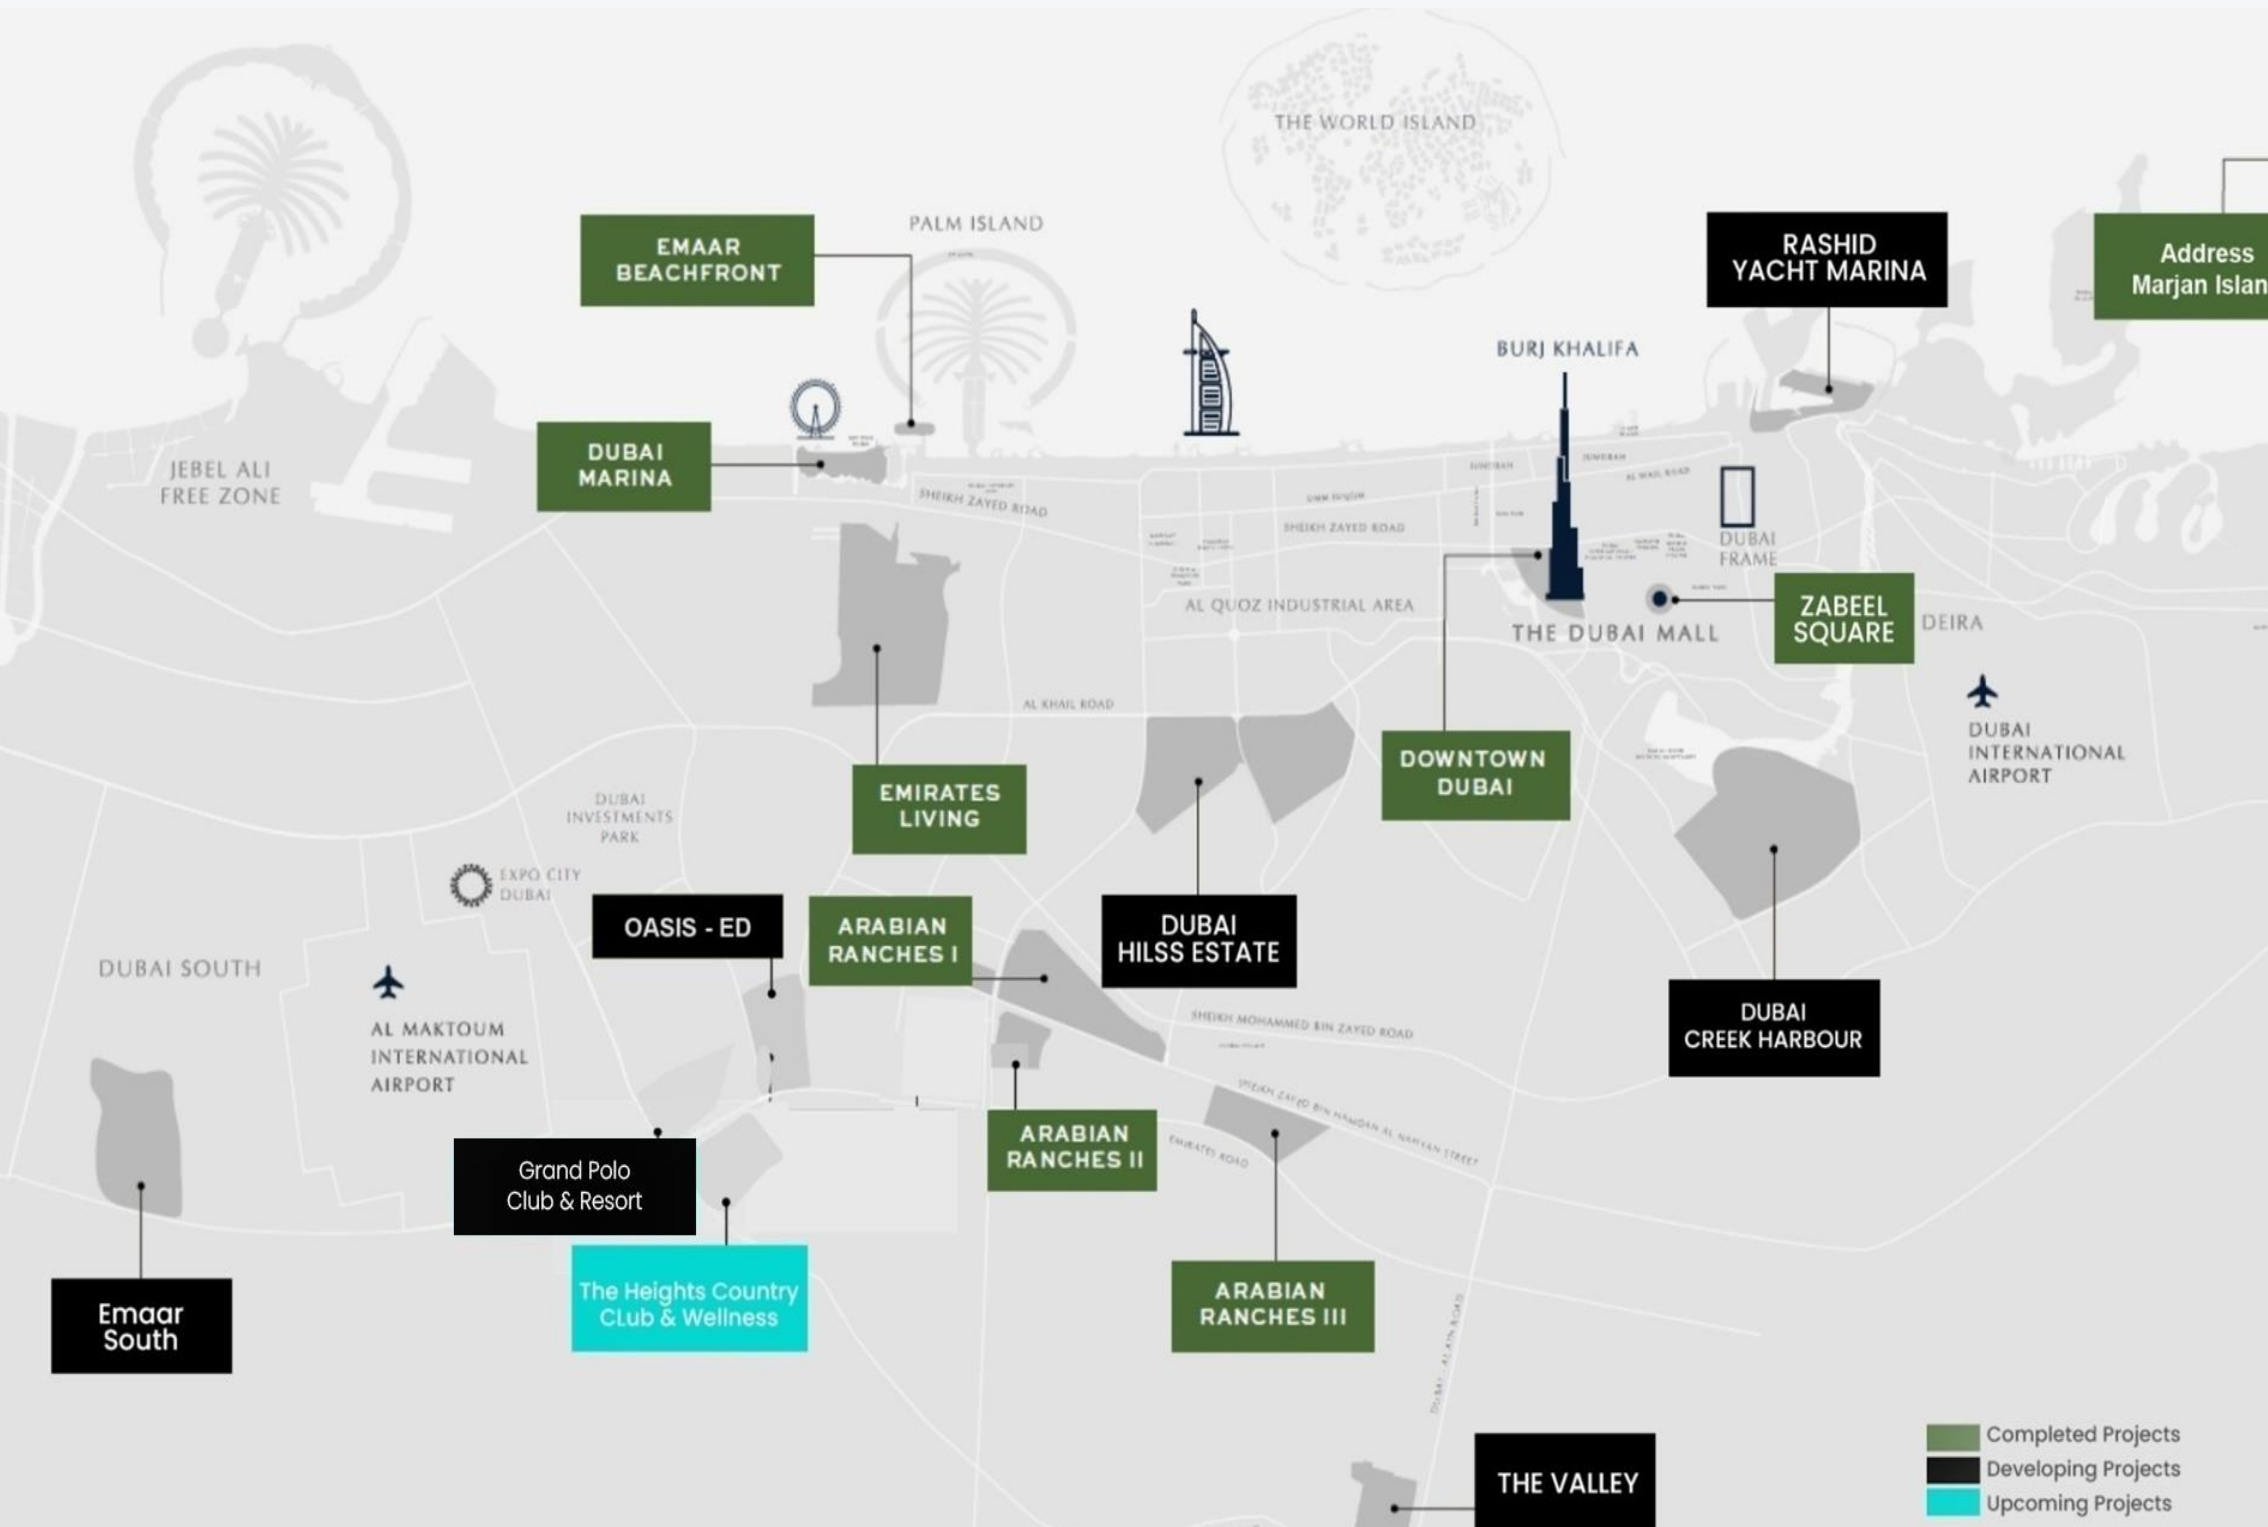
THE WORLD ISLAND

PALM ISLAND

EMAAR BEACHFRONT

RASHID YACHT MARINA

Address Marjan Islan

BURJ KHALIFA

JEBEL ALI FREE ZONE

DUBAI MARINA

SHEIKH ZAYED ROAD

SHEIKH ZAYED ROAD

AL WASL ROAD

DUBAI FRAME

AL QUOZ INDUSTRIAL AREA

THE DUBAI MALL

ZABEEL SQUARE

DEIRA

AL KHAIL ROAD

DUBAI INTERNATIONAL AIRPORT

DOWNTOWN DUBAI

EMIRATES LIVING

DUBAI INVESTMENTS PARK

EXPO CITY DUBAI

OASIS - ED

ARABIAN RANCHES I

DUBAI HILSS ESTATE

DUBAI SOUTH

DUBAI CREEK HARBOUR

AL MAKTOUM INTERNATIONAL AIRPORT

SHEIKH MOHAMMED BIN ZAYED ROAD

SHEIKH ZAYED BIN HAMDAN AL NAHYAN STREET

EMIRATES ROAD

Grand Polo Club & Resort

ARABIAN RANCHES II

Emaar South

The Heights Country CLub & Wellness

ARABIAN RANCHES III

DUBAI - AL AIN ROAD

THE VALLEY

Completed Projects
Developing Projects
Upcoming Projects